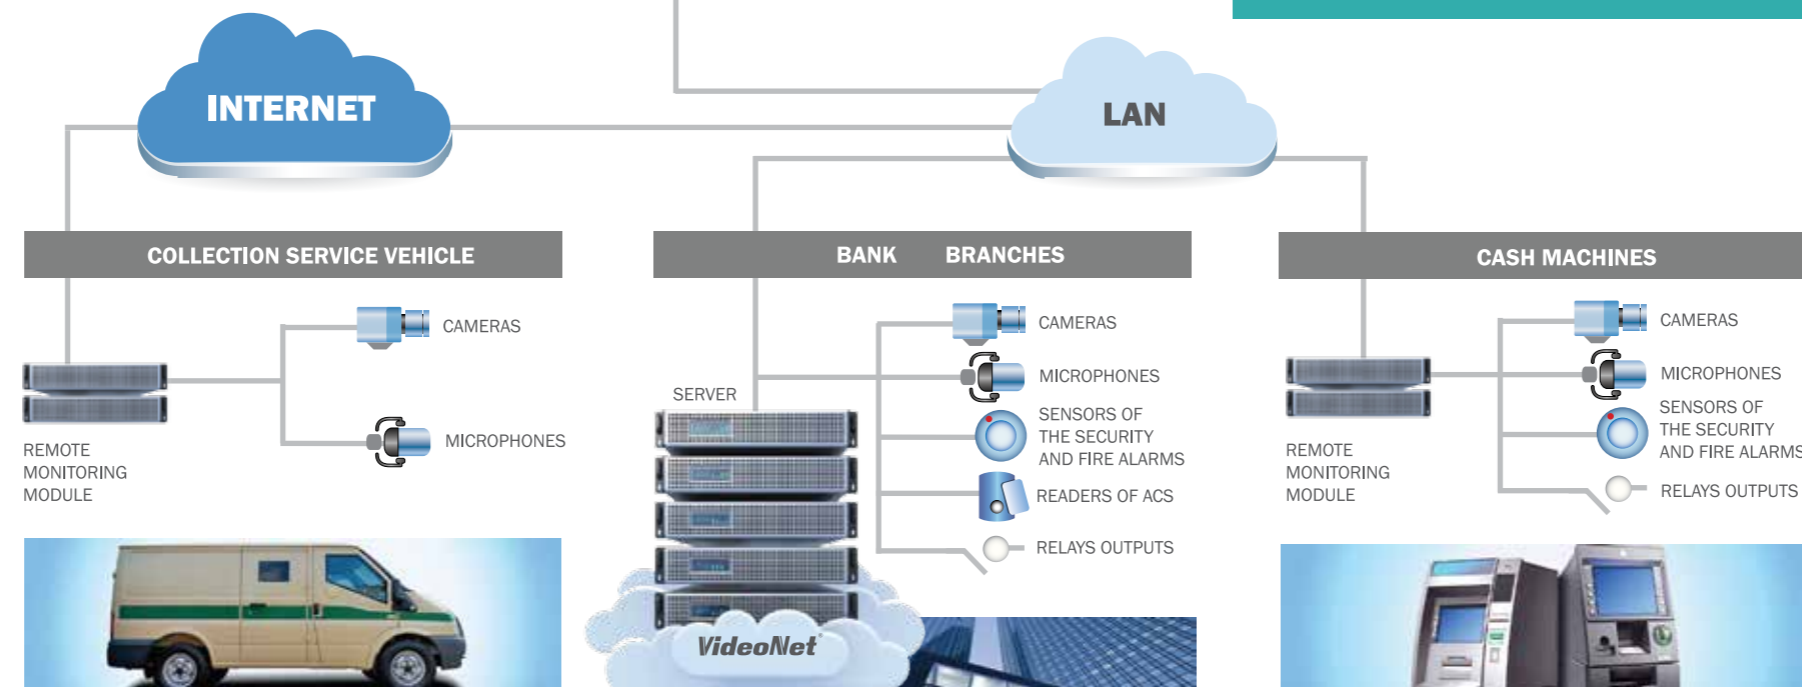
INTERNET

LAN

COLLECTION SERVICE VEHICLE

CAMERAS

MICROPHONES

REMOTE MONITORING MODULE

BANK BRANCHES

SERVER

CAMERAS

MICROPHONES

SENSORS OF THE SECURITY AND FIRE ALARMS

READERS OF ACS

RELAYS OUTPUTS

VideoNet

CASH MACHINES

CAMERAS

MICROPHONES

SENSORS OF THE SECURITY AND FIRE ALARMS

RELAYS OUTPUTS

REMOTE MONITORING MODULE